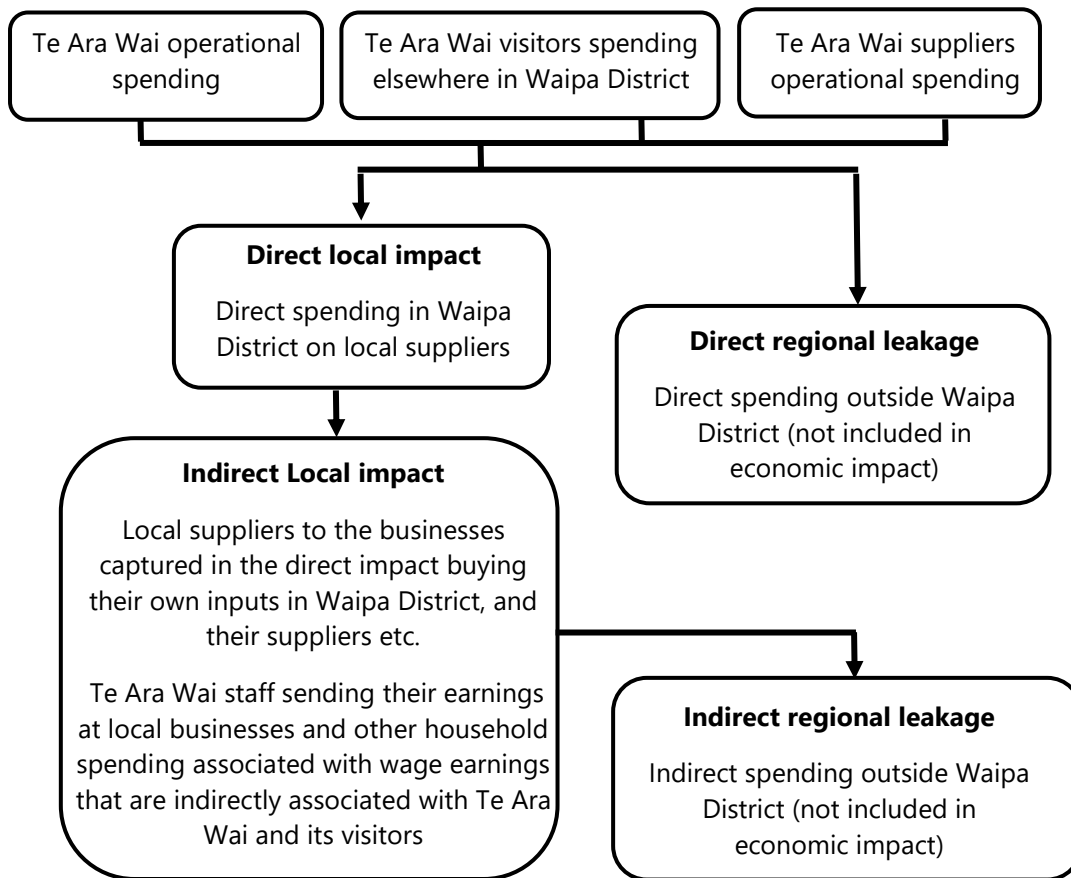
Te Ara Wai operational spending

Te Ara Wai visitors spending elsewhere in Waipa District

Te Ara Wai suppliers operational spending

**Direct local impact**

Direct spending in Waipa District on local suppliers

**Direct regional leakage**

Direct spending outside Waipa District (not included in economic impact)

**Indirect Local impact**

Local suppliers to the businesses captured in the direct impact buying their own inputs in Waipa District, and their suppliers etc.

Te Ara Wai staff sending their earnings at local businesses and other household spending associated with wage earnings that are indirectly associated with Te Ara Wai and its visitors

**Indirect regional leakage**

Indirect spending outside Waipa District (not included in economic impact)